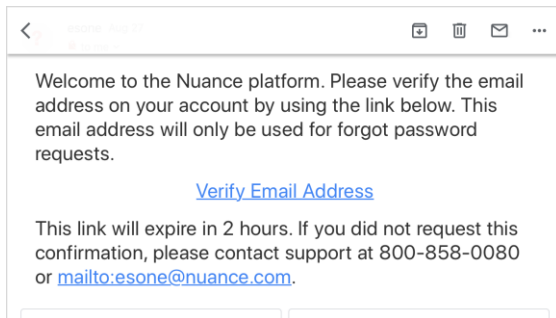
esone Aug 17
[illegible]

Welcome to the Nuance platform. Please verify the email address on your account by using the link below. This email address will only be used for forgot password requests.

Verify Email Address

This link will expire in 2 hours. If you did not request this confirmation, please contact support at 800-858-0080 or mailto:esone@nuance.com.